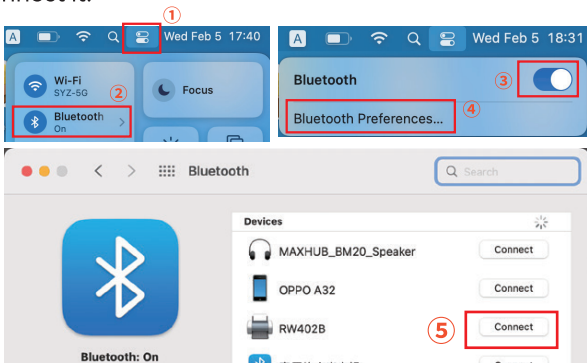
A
①
Wed Feb 5 17:40
Wi-Fi
SYZ-5G
②
Focus
Bluetooth
On

A
Wed Feb 5 18:31
Bluetooth
③
④
Bluetooth Preferences...

Bluetooth
Search
Devices
MAXHUB_BM20_Speaker
Connect
OPPO A32
Connect
RW402B
⑤
Connect
Bluetooth: On